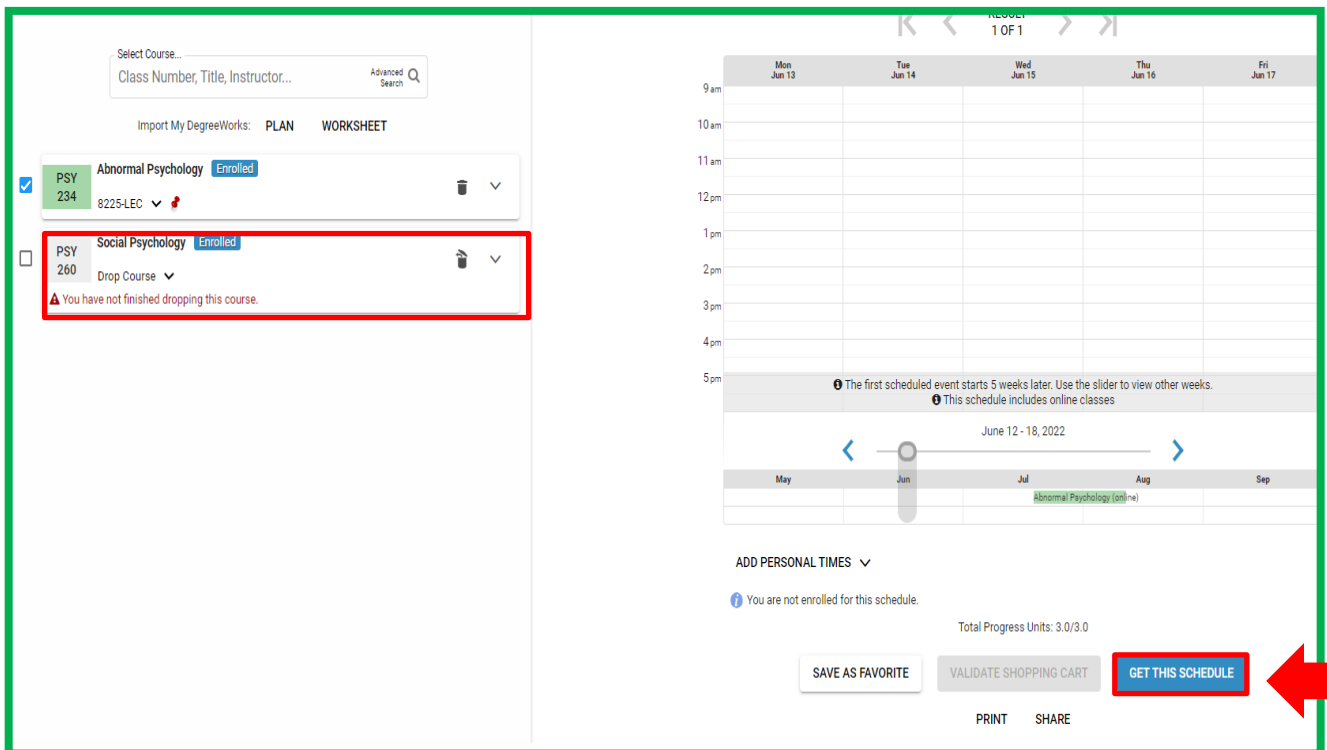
Select Course...
Class Number, Title, Instructor...
Advanced Search

Import My DegreeWorks: PLAN WORKSHEET

PSY 234
Abnormal Psychology Enrolled
8225-LEC

PSY 260
Social Psychology Enrolled
Drop Course
You have not finished dropping this course.

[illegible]
1 OF 1

| | Mon Jun 13 | Tue Jun 14 | Wed Jun 15 | Thu Jun 16 | Fri Jun 17 |
|---|---|---|---|---|---|
| 9 am | | | | | |
| 10 am | | | | | |
| 11 am | | | | | |
| 12 pm | | | | | |
| 1 pm | | | | | |
| 2 pm | | | | | |
| 3 pm | | | | | |
| 4 pm | | | | | |
| 5 pm | | | | | |

The first scheduled event starts 5 weeks later. Use the slider to view other weeks.
This schedule includes online classes

June 12 - 18, 2022

May Jun Jul Aug Sep
Abnormal Psychology (online)

ADD PERSONAL TIMES

You are not enrolled for this schedule.

Total Progress Units: 3.0/3.0

SAVE AS FAVORITE
VALIDATE SHOPPING CART
GET THIS SCHEDULE

PRINT SHARE